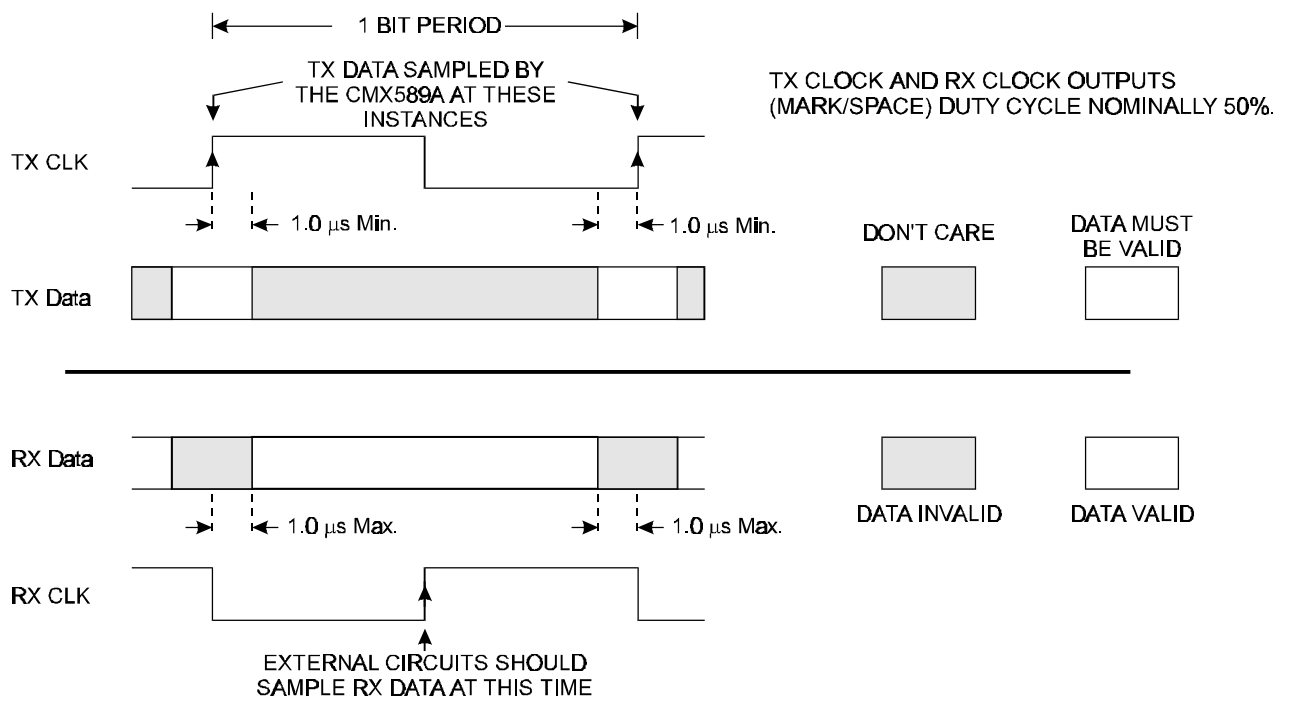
1 BIT PERIOD

TX DATA SAMPLED BY THE CMX589A AT THESE INSTANCES

TX CLOCK AND RX CLOCK OUTPUTS (MARK/SPACE) DUTY CYCLE NOMINALLY 50%.

TX CLK

1.0 $\mu$s Min.

1.0 $\mu$s Min.

DON'T CARE

DATA MUST BE VALID

TX Data

RX Data

DATA INVALID

DATA VALID

1.0 $\mu$s Max.

1.0 $\mu$s Max.

RX CLK

EXTERNAL CIRCUITS SHOULD SAMPLE RX DATA AT THIS TIME